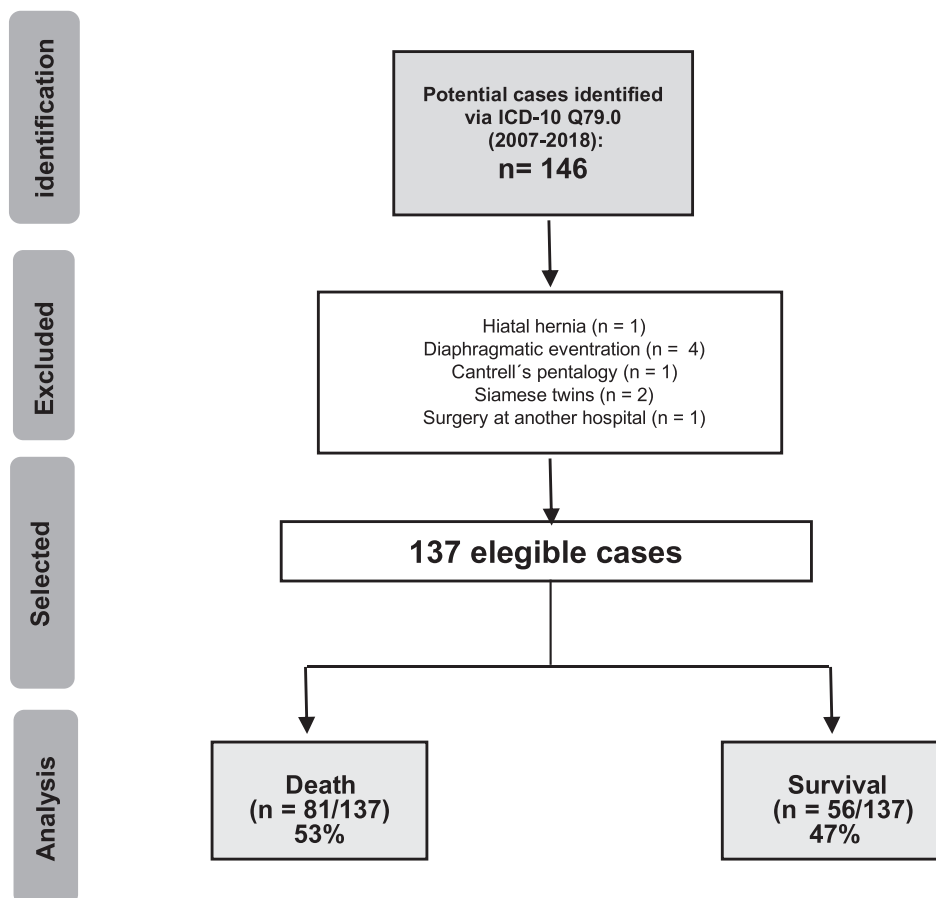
identification

Potential cases identified via ICD-10 Q79.0 (2007-2018):
n= 146

Excluded

Hiatal hernia (n = 1)
Diaphragmatic eventration (n = 4)
Cantrell´s pentalogy (n = 1)
Siamese twins (n = 2)
Surgery at another hospital (n = 1)

Selected

137 elegible cases

Analysis

Death
(n = 81/137)
53%

Survival
(n = 56/137)
47%